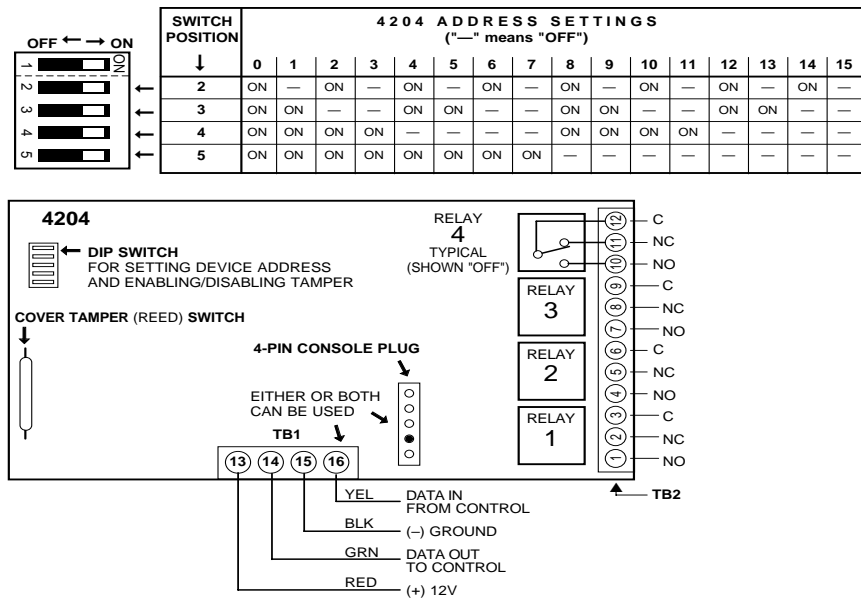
OFF ← → ON

ON

1
2 ←
3 ←
4 ←
5 ←

| SWITCH POSITION ↓ | 0 | 1 | 2 | 3 | 4 | 5 | 6 | 7 | 8 | 9 | 10 | 11 | 12 | 13 | 14 | 15 |
|---|---|---|---|---|---|---|---|---|---|---|---|---|---|---|---|---|
| 2 | ON | — | ON | — | ON | — | ON | — | ON | — | ON | — | ON | — | ON | — |
| 3 | ON | ON | — | — | ON | ON | — | — | ON | ON | — | — | ON | ON | — | — |
| 4 | ON | ON | ON | ON | — | — | — | — | ON | ON | ON | ON | — | — | — | — |
| 5 | ON | ON | ON | ON | ON | ON | ON | ON | — | — | — | — | — | — | — | — |

4204 ADDRESS SETTINGS ("—" means "OFF")

4204

← DIP SWITCH FOR SETTING DEVICE ADDRESS AND ENABLING/DISABLING TAMPER

COVER TAMPER (REED) SWITCH

RELAY 4 TYPICAL (SHOWN "OFF")

RELAY 3

RELAY 2

RELAY 1

4-PIN CONSOLE PLUG

EITHER OR BOTH CAN BE USED

TB1

13 14 15 16

12 C
11 NC
10 NO
9 C
8 NC
7 NO
6 C
5 NC
4 NO
3 C
2 NC
1 NO

TB2

YEL DATA IN FROM CONTROL

BLK (–) GROUND

GRN DATA OUT TO CONTROL

RED (+) 12V